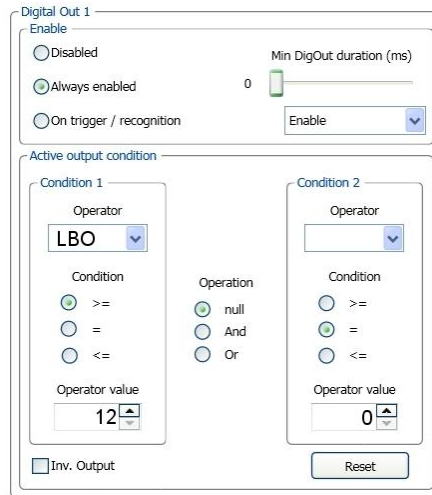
Digital Out 1

Enable

Disabled

Always enabled

On trigger / recognition

Min DigOut duration (ms)

0

Enable

Active output condition

Condition 1

Operator

LBO

Condition

>=

=

<=

Operator value

12

Operation

null

And

Or

Condition 2

Operator

Condition

>=

=

<=

Operator value

0

Inv. Output

Reset